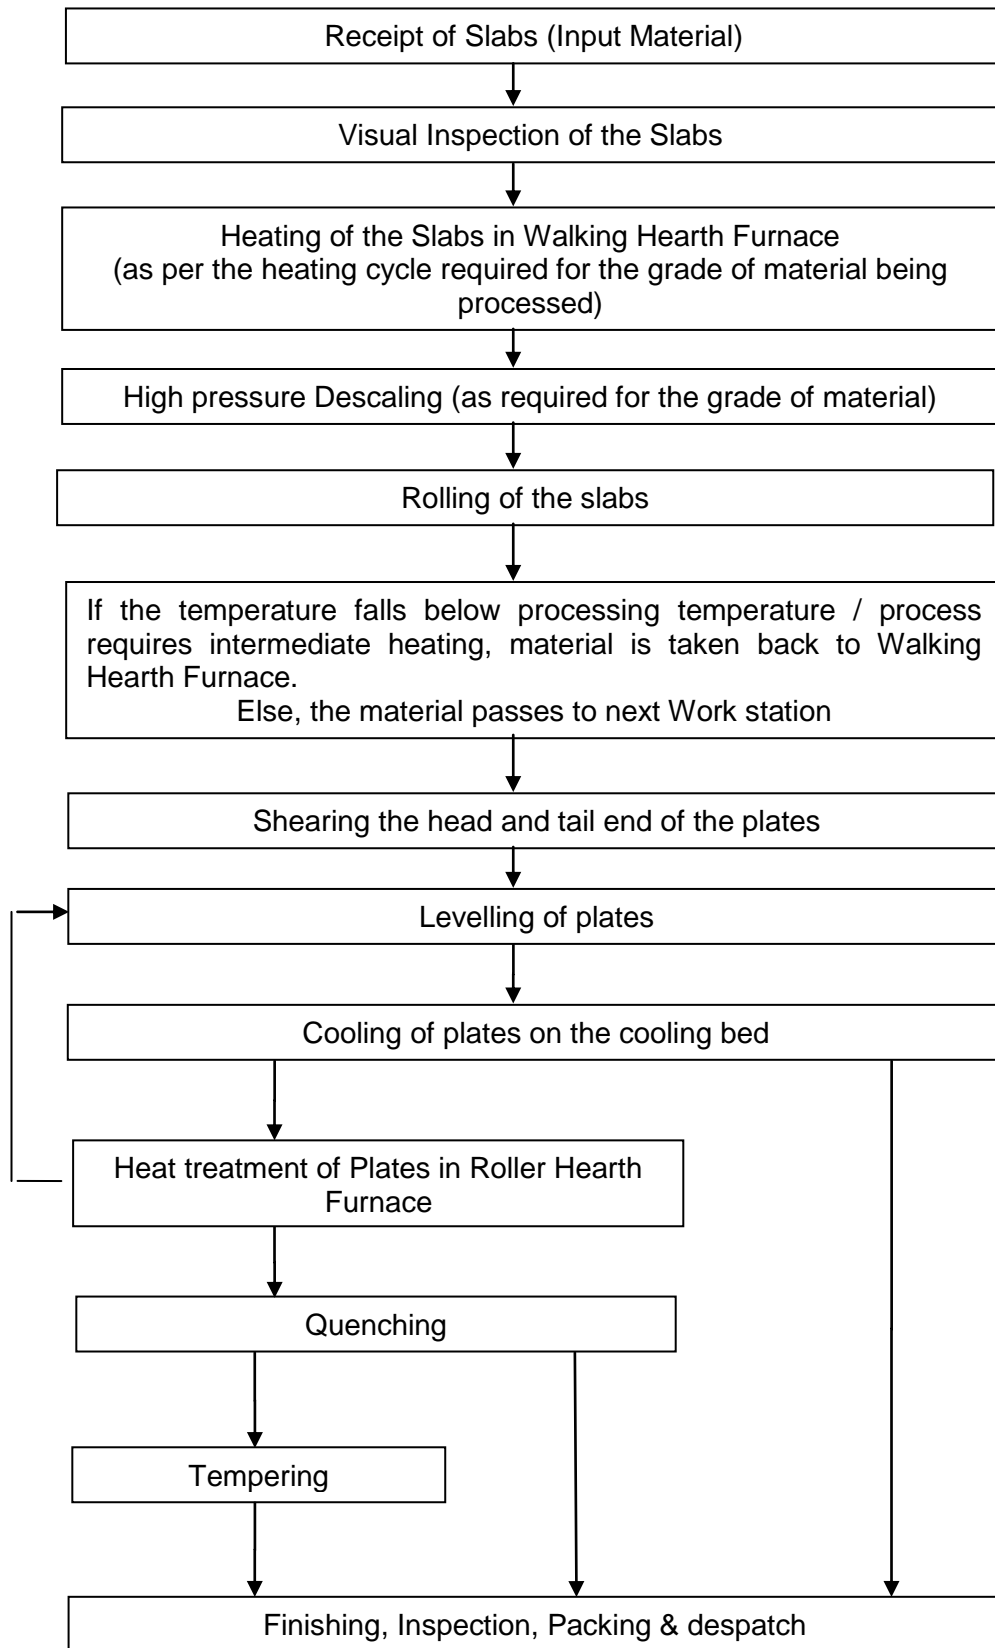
Receipt of Slabs (Input Material)

Visual Inspection of the Slabs

Heating of the Slabs in Walking Hearth Furnace
(as per the heating cycle required for the grade of material being processed)

High pressure Descaling (as required for the grade of material)

Rolling of the slabs

If the temperature falls below processing temperature / process requires intermediate heating, material is taken back to Walking Hearth Furnace.
Else, the material passes to next Work station

Shearing the head and tail end of the plates

Levelling of plates

Cooling of plates on the cooling bed

Heat treatment of Plates in Roller Hearth Furnace

Quenching

Tempering

Finishing, Inspection, Packing & despatch